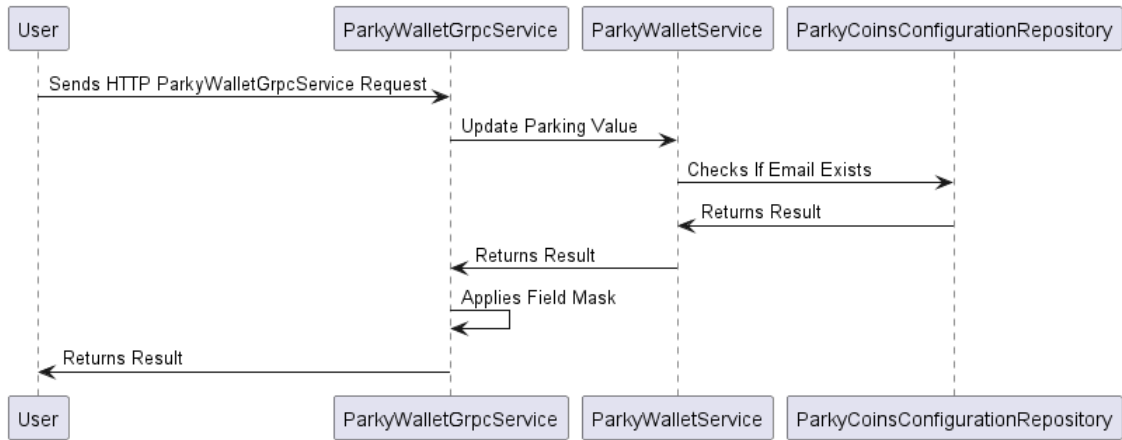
User

ParkyWalletGrpcService

ParkyWalletService

ParkyCoinsConfigurationRepository

Sends HTTP ParkyWalletGrpcService Request

Update Parking Value

Checks If Email Exists

Returns Result

Returns Result

Applies Field Mask

Returns Result

User

ParkyWalletGrpcService

ParkyWalletService

ParkyCoinsConfigurationRepository